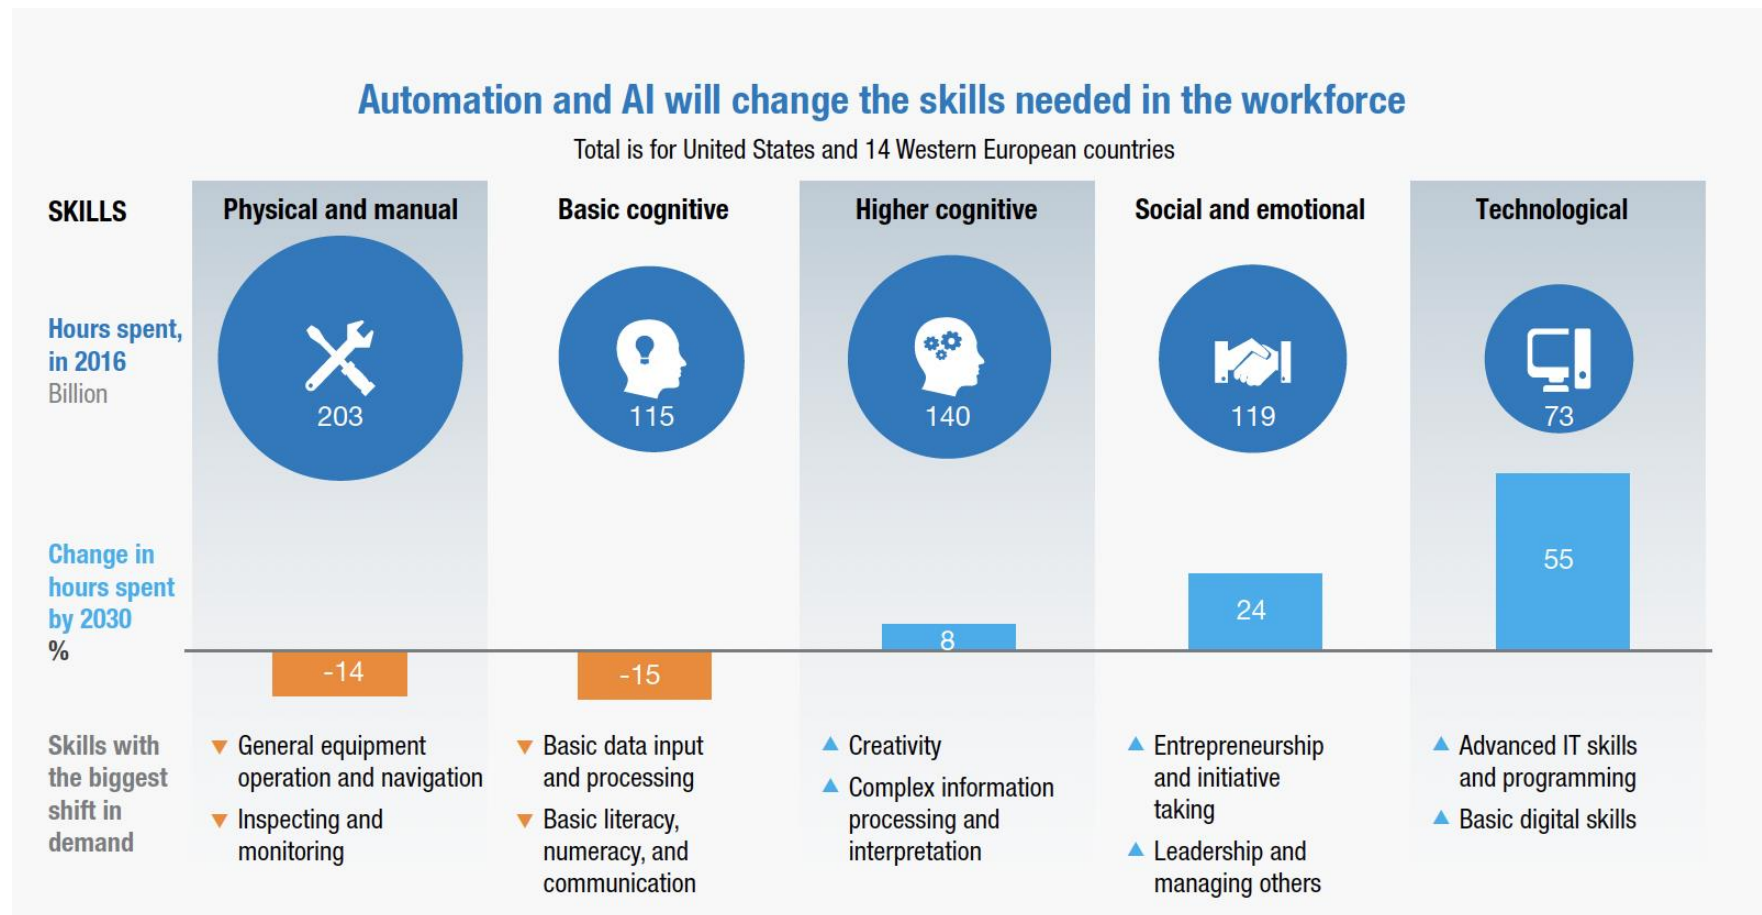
Automation and AI will change the skills needed in the workforce

Total is for United States and 14 Western European countries

| SKILLS | Physical and manual | Basic cognitive | Higher cognitive | Social and emotional | Technological |
|---|---|---|---|---|---|
| Hours spent, in 2016 Billion | 203 | 115 | 140 | 119 | 73 |
| Change in hours spent by 2030 % | -14 | -15 | 8 | 24 | 55 |
| Skills with the biggest shift in demand | ▼ General equipment operation and navigation ▼ Inspecting and monitoring | ▼ Basic data input and processing ▼ Basic literacy, numeracy, and communication | ▲ Creativity ▲ Complex information processing and interpretation | ▲ Entrepreneurship and initiative taking ▲ Leadership and managing others | ▲ Advanced IT skills and programming ▲ Basic digital skills |